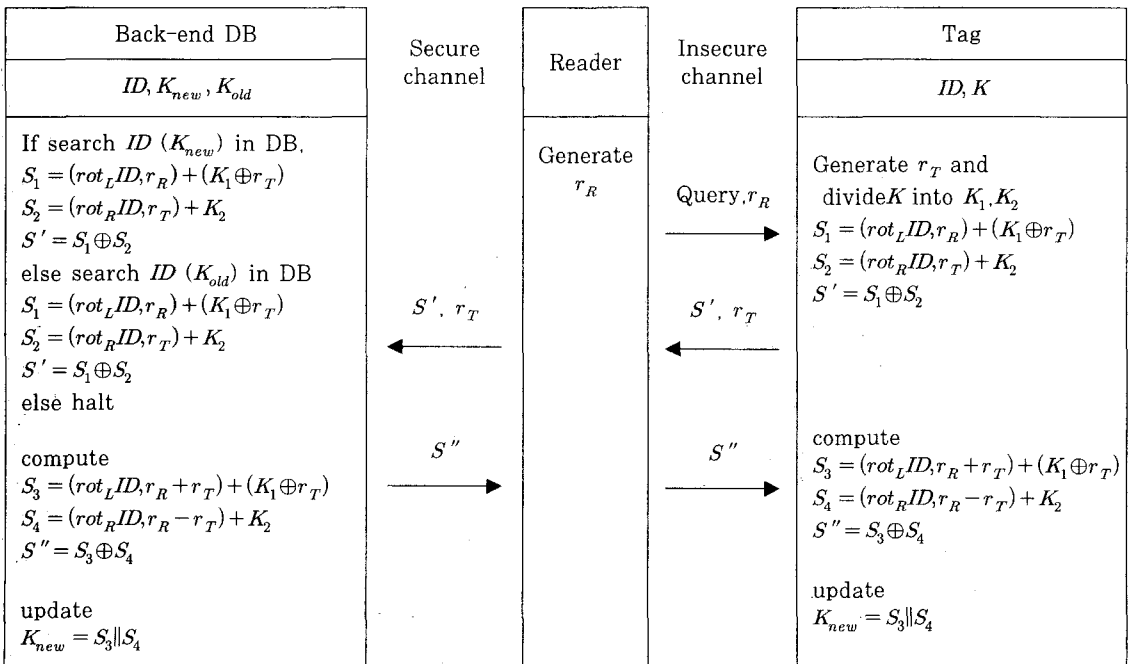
Back-end DB

$ID, K_{new}, K_{old}$

If search $ID$ ($K_{new}$) in DB,
$S_1 = (rot_L ID, r_R) + (K_1 \oplus r_T)$
$S_2 = (rot_R ID, r_T) + K_2$
$S' = S_1 \oplus S_2$
else search $ID$ ($K_{old}$) in DB
$S_1 = (rot_L ID, r_R) + (K_1 \oplus r_T)$
$S_2 = (rot_R ID, r_T) + K_2$
$S' = S_1 \oplus S_2$
else halt

compute
$S_3 = (rot_L ID, r_R + r_T) + (K_1 \oplus r_T)$
$S_4 = (rot_R ID, r_R - r_T) + K_2$
$S'' = S_3 \oplus S_4$

update
$K_{new} = S_3 \| S_4$

Secure channel

$S'$, $r_T$

$S''$

Reader

Generate $r_R$

Insecure channel

Query, $r_R$

$S'$, $r_T$

$S''$

Tag

$ID, K$

Generate $r_T$ and divide$K$ into $K_1, K_2$
$S_1 = (rot_L ID, r_R) + (K_1 \oplus r_T)$
$S_2 = (rot_R ID, r_T) + K_2$
$S' = S_1 \oplus S_2$

compute
$S_3 = (rot_L ID, r_R + r_T) + (K_1 \oplus r_T)$
$S_4 = (rot_R ID, r_R - r_T) + K_2$
$S'' = S_3 \oplus S_4$

update
$K_{new} = S_3 \| S_4$